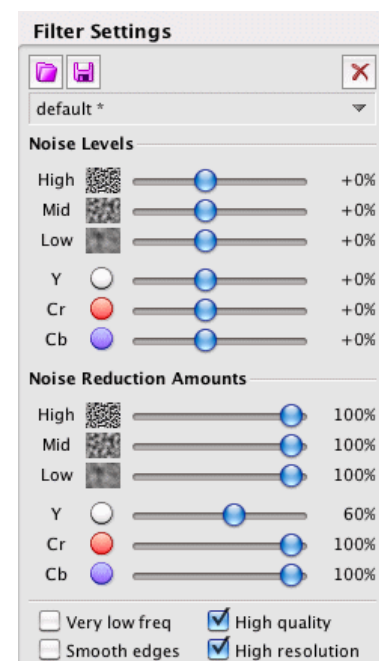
Filter Settings

default *

Noise Levels

High +0%
Mid +0%
Low +0%
Y +0%
Cr +0%
Cb +0%

Noise Reduction Amounts

High 100%
Mid 100%
Low 100%
Y 60%
Cr 100%
Cb 100%

Very low freq
High quality
Smooth edges
High resolution